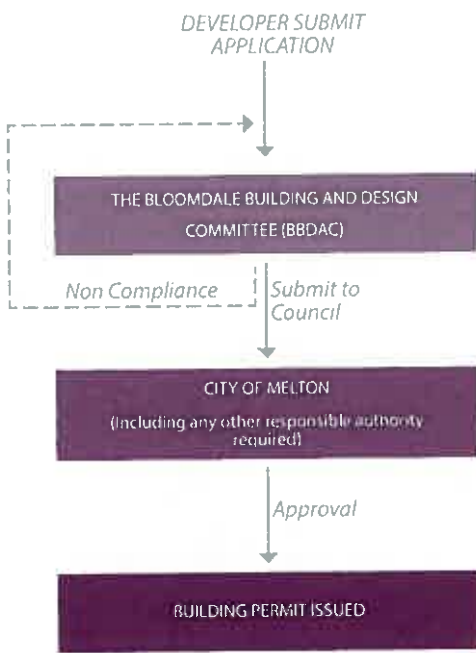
DEVELOPER SUBMIT APPLICATION

THE BLOOMDALE BUILDING AND DESIGN COMMITTEE (BBDAC)

Non Compliance

Submit to Council

CITY OF MELTON

(Including any other responsible authority required)

Approval

BUILDING PERMIT ISSUED